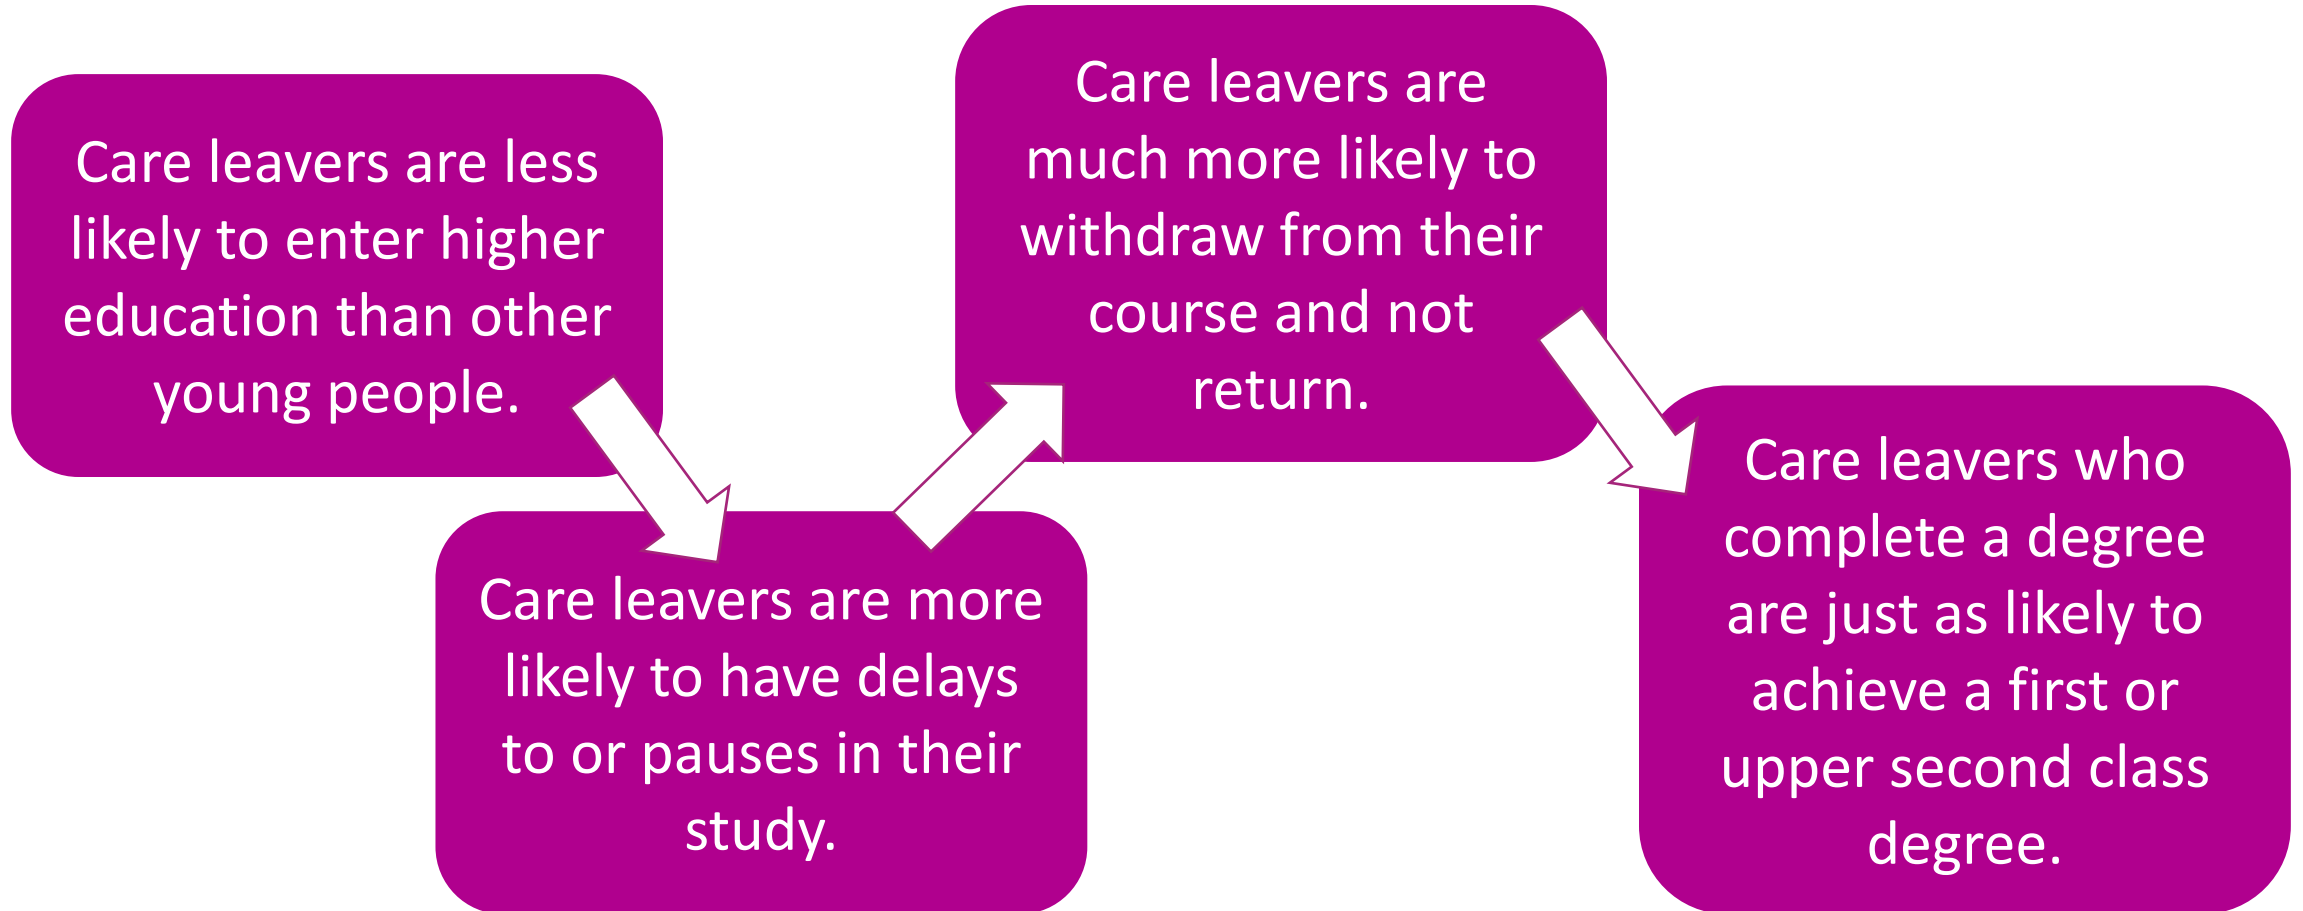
Care leavers are less likely to enter higher education than other young people.

Care leavers are more likely to have delays to or pauses in their study.

Care leavers are much more likely to withdraw from their course and not return.

Care leavers who complete a degree are just as likely to achieve a first or upper second class degree.